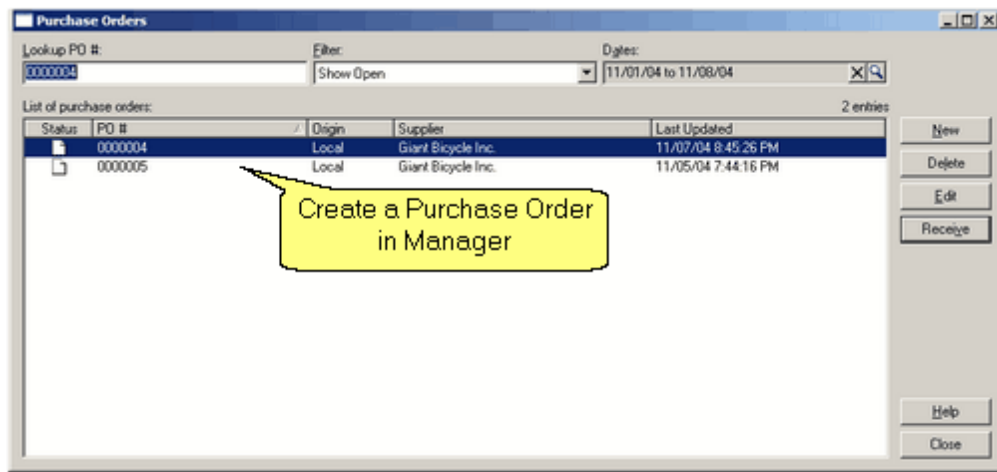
Purchase Orders

Lookup PO #:
0000004

Filter:
Show Open

Dates:
11/01/04 to 11/08/04

List of purchase orders:
2 entries

| Status | PO # | Origin | Supplier | Last Updated |
|---|---|---|---|---|
| | 0000004 | Local | Giant Bicycle Inc. | 11/07/04 8:45:26 PM |
| | 0000005 | Local | Giant Bicycle Inc. | 11/05/04 7:44:16 PM |

Create a Purchase Order in Manager

New
Delete
Edit
Receive
Help
Close